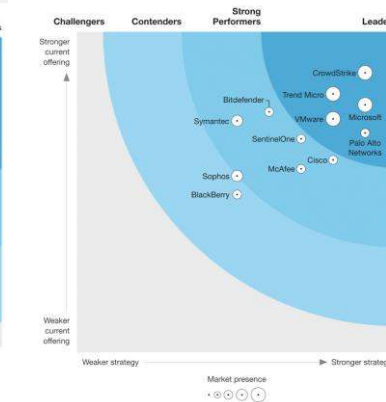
Challengers
Contenders
Strong Performers
Leade

Stronger current offering

CrowdStrike
Trend Micro
Bitdefender
Symantec
VMware
Microsoft
SentinelOne
Palo Alto Networks
Cisco
McAfee
Sophos
BlackBerry

Weaker current offering

Weaker strategy
Stronger strateg

Market presence